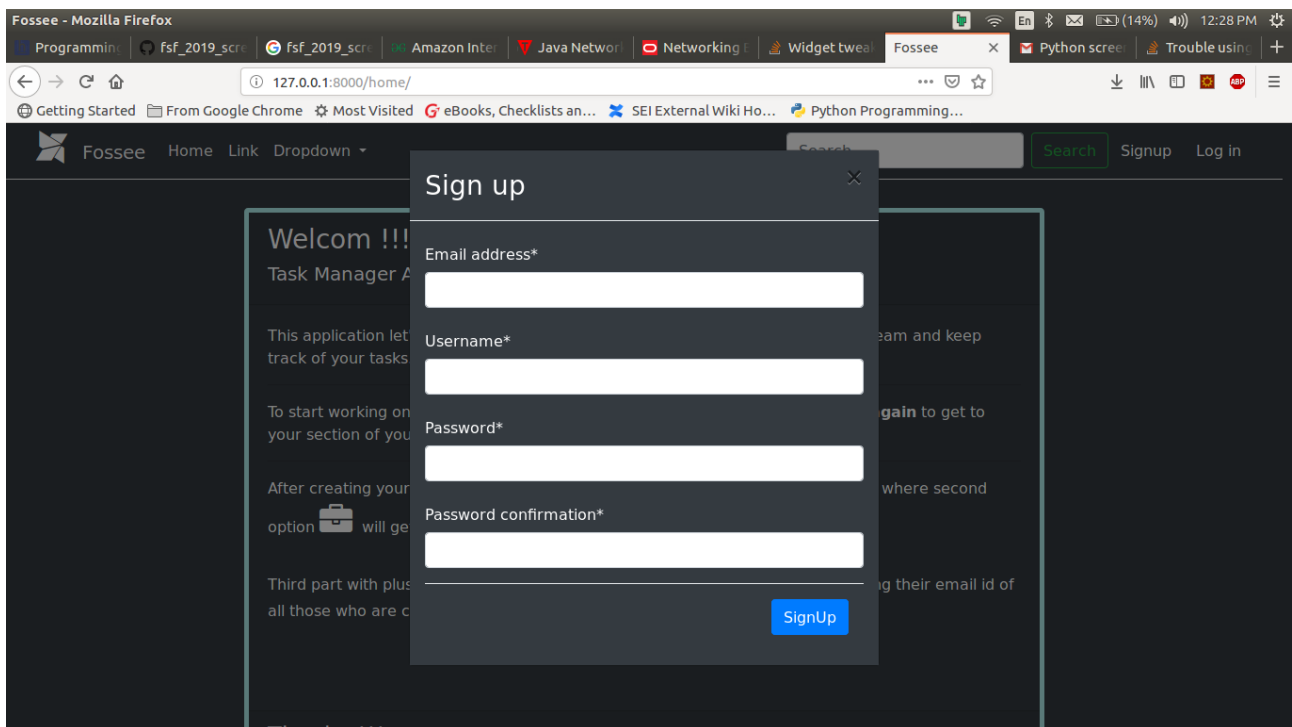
Fossee - Mozilla Firefox

En (14%) 12:28 PM

Programmin | fsf_2019_scre | fsf_2019_scre | Amazon Inter | Java Networ | Networking E | Widget tweal | Fossee × | Python scree | Trouble using | +

127.0.0.1:8000/home/

Getting Started | From Google Chrome | Most Visited | eBooks, Checklists an... | SEI External Wiki Ho... | Python Programming...

Fossee Home Link Dropdown

Search | Search | Signup | Log in

Welcom !!!
Task Manager A

This application let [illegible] eam and keep track of your tasks

To start working on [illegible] gain to get to your section of you

After creating your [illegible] where second option will ge

Third part with plus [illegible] g their email id of all those who are c

Sign up ×

Email address*

Username*

Password*

Password confirmation*

SignUp